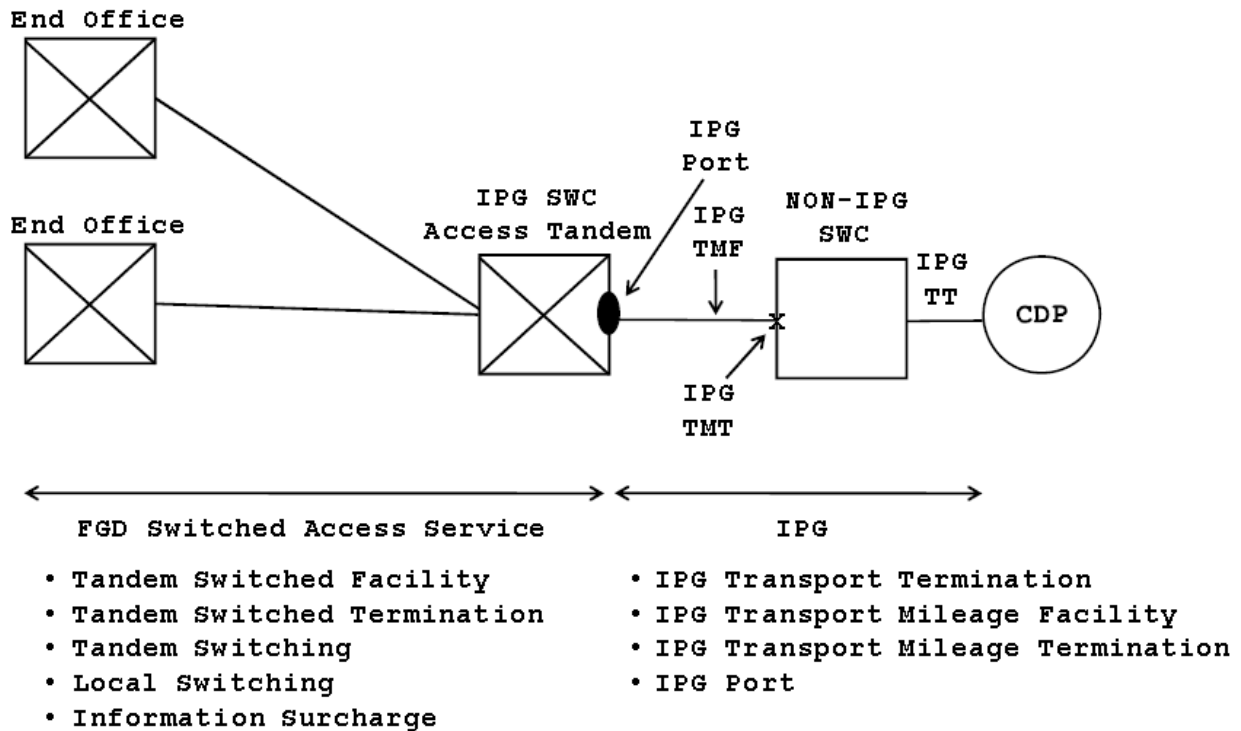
End Office

End Office

IPG SWC
Access Tandem

IPG
Port

IPG
TMF

NON-IPG
SWC

IPG
TT

CDP

x

IPG
TMT

FGD Switched Access Service

• Tandem Switched Facility
• Tandem Switched Termination
• Tandem Switching
• Local Switching
• Information Surcharge

IPG

• IPG Transport Termination
• IPG Transport Mileage Facility
• IPG Transport Mileage Termination
• IPG Port